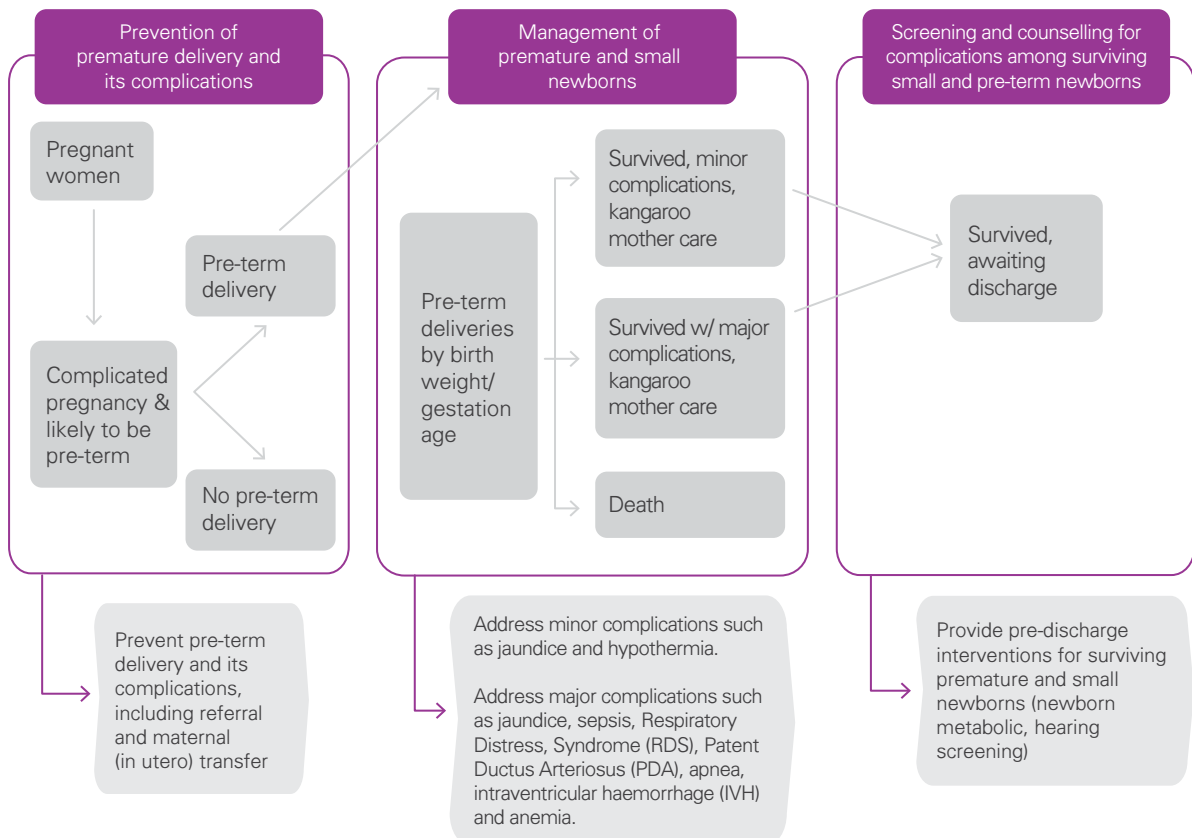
Prevention of premature delivery and its complications

Management of premature and small newborns

Screening and counselling for complications among surviving small and pre-term newborns

Pregnant women

Pre-term delivery

Complicated pregnancy & likely to be pre-term

No pre-term delivery

Pre-term deliveries by birth weight/ gestation age

Survived, minor complications, kangaroo mother care

Survived w/ major complications, kangaroo mother care

Death

Survived, awaiting discharge

Prevent pre-term delivery and its complications, including referral and maternal (in utero) transfer

Address minor complications such as jaundice and hypothermia.

Address major complications such as jaundice, sepsis, Respiratory Distress, Syndrome (RDS), Patent Ductus Arteriosus (PDA), apnea, intraventricular haemorrhage (IVH) and anemia.

Provide pre-discharge interventions for surviving premature and small newborns (newborn metabolic, hearing screening)